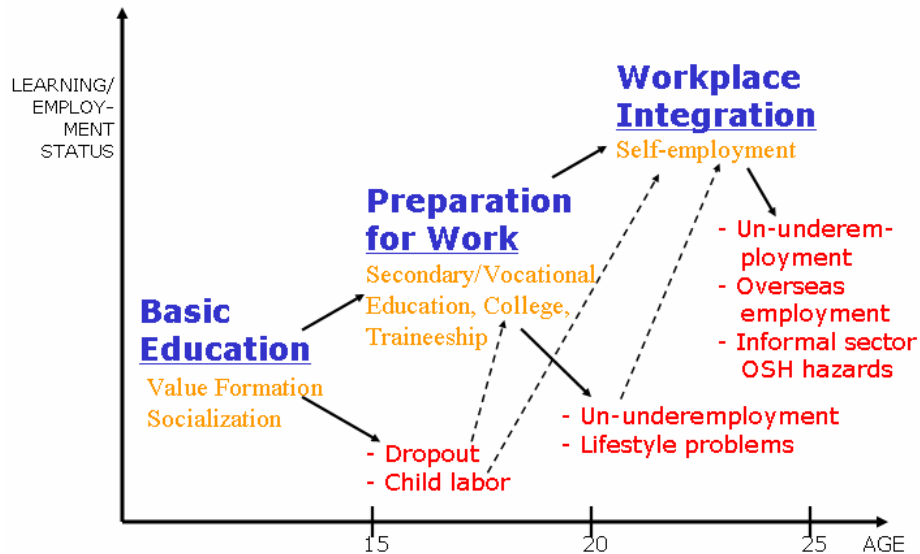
LEARNING/ EMPLOYMENT STATUS

Workplace Integration
Self-employment

Preparation for Work
Secondary/Vocational Education, College, Traineeship

- Un-underemployment
- Overseas employment
- Informal sector OSH hazards

Basic Education
Value Formation
Socialization

- Un-underemployment
- Lifestyle problems

- Dropout
- Child labor

15
20
25
AGE